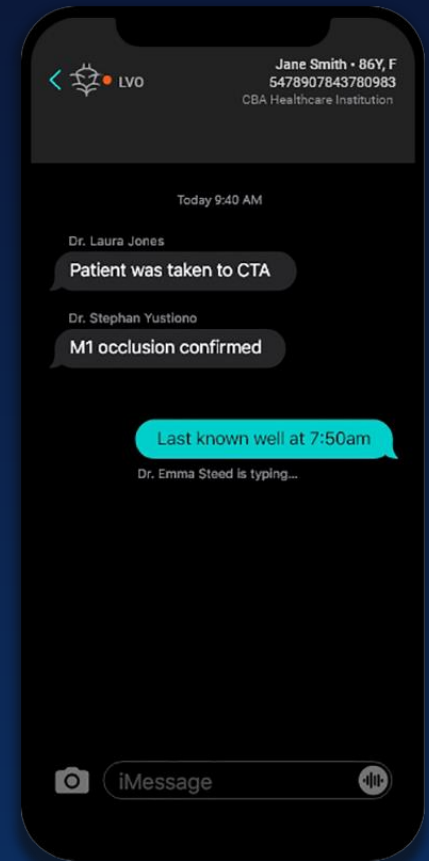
LVO

Jane Smith • 86Y, F
5478907843780983
CBA Healthcare Institution

Today 9:40 AM

Dr. Laura Jones
Patient was taken to CTA

Dr. Stephan Yustiono
M1 occlusion confirmed

Last known well at 7:50am

Dr. Emma Steed is typing...

iMessage